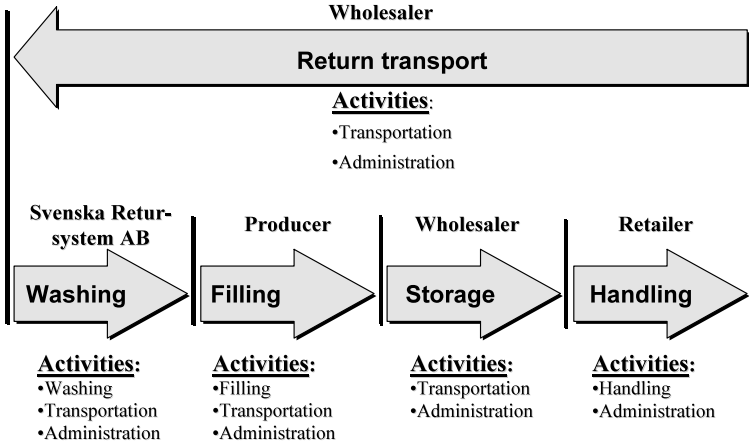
Wholesaler

Return transport

Activities:
•Transportation
•Administration

Svenska Retursystem AB

Washing

Activities:
•Washing
•Transportation
•Administration

Producer

Filling

Activities:
•Filling
•Transportation
•Administration

Wholesaler

Storage

Activities:
•Transportation
•Administration

Retailer

Handling

Activities:
•Handling
•Administration